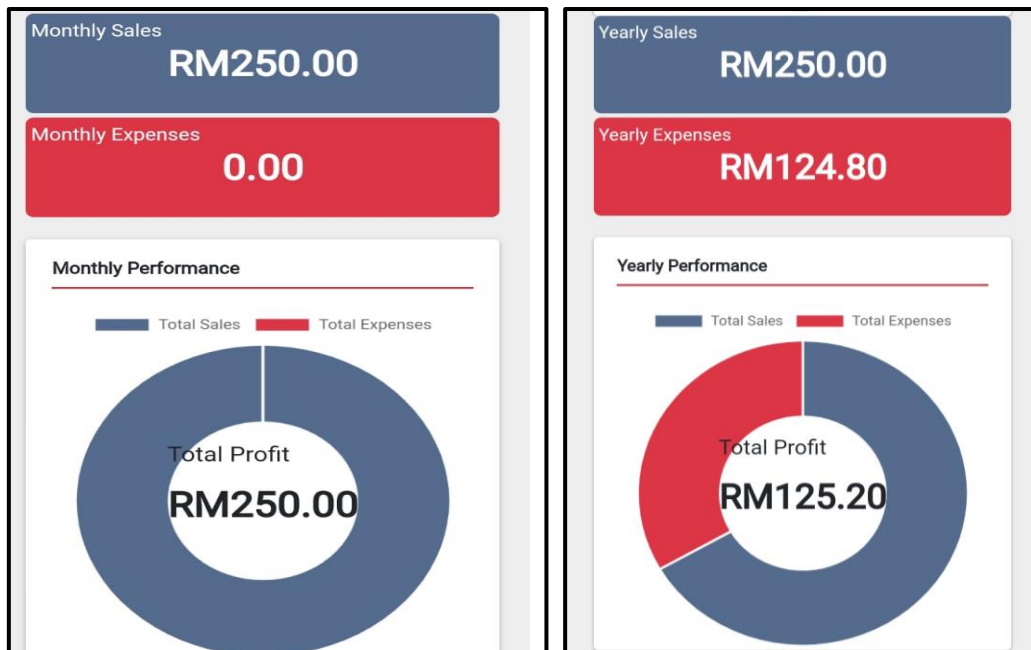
Monthly Sales
RM250.00

Monthly Expenses
0.00

Monthly Performance

Total Sales Total Expenses

Total Profit
RM250.00

Yearly Sales
RM250.00

Yearly Expenses
RM124.80

Yearly Performance

Total Sales Total Expenses

Total Profit
RM125.20